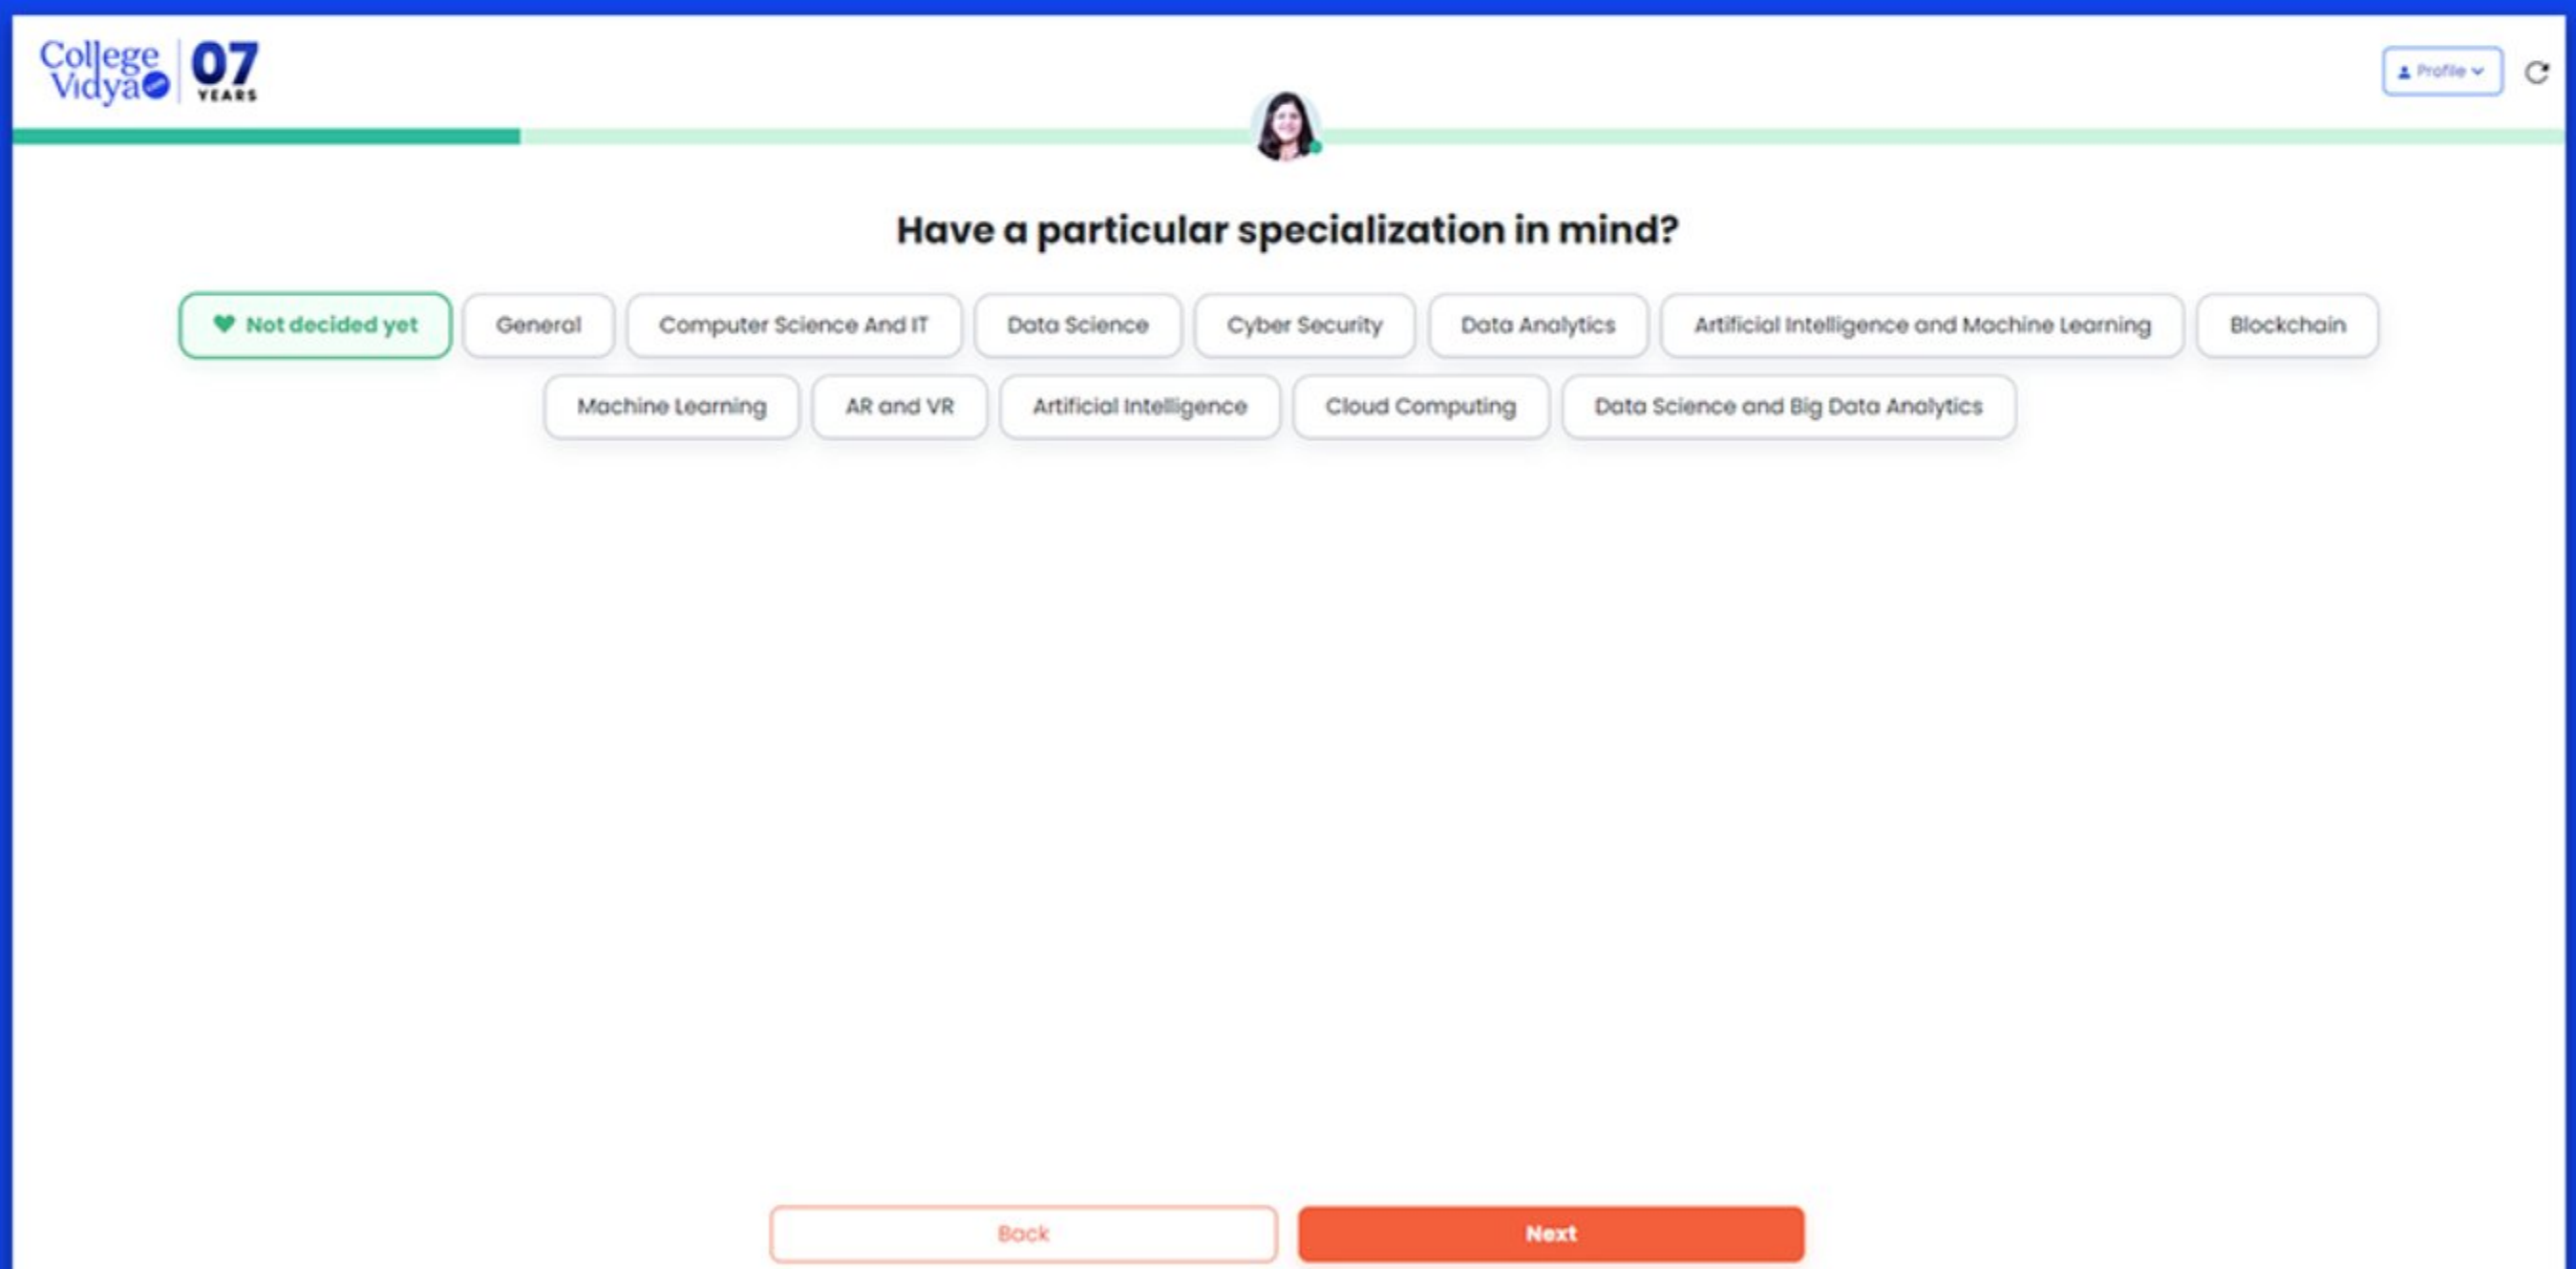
College Vidya 07 YEARS

Profile

Have a particular specialization in mind?

Not decided yet
General
Computer Science And IT
Data Science
Cyber Security
Data Analytics
Artificial Intelligence and Machine Learning
Blockchain
Machine Learning
AR and VR
Artificial Intelligence
Cloud Computing
Data Science and Big Data Analytics

Back
Next